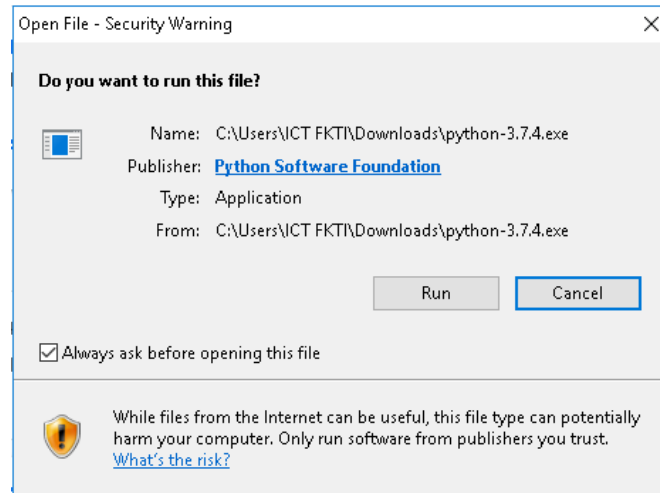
Open File - Security Warning

×

Do you want to run this file?

Name: C:\Users\ICT FKTI\Downloads\python-3.7.4.exe

Publisher: Python Software Foundation

Type: Application

From: C:\Users\ICT FKTI\Downloads\python-3.7.4.exe

Run

Cancel

Always ask before opening this file

While files from the Internet can be useful, this file type can potentially harm your computer. Only run software from publishers you trust. What's the risk?